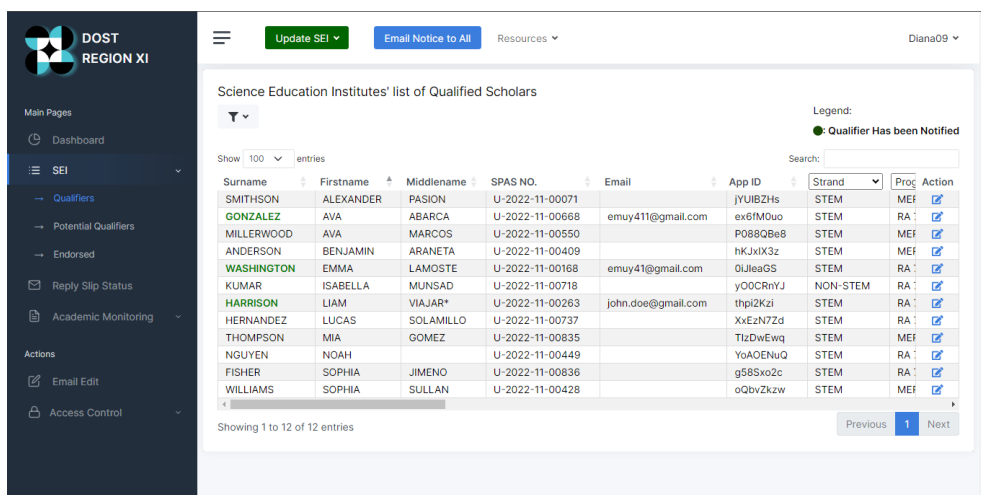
DOST REGION XI

Main Pages
Dashboard
SEI
→ Qualifiers
→ Potential Qualifiers
→ Endorsed
Reply Slip Status
Academic Monitoring

Actions
Email Edit
Access Control

Update SEI
Email Notice to All
Resources
Diana09

Science Education Institutes' list of Qualified Scholars

Legend:
: Qualifier Has been Notified

Show 100 entries
Search:

| Surname | Firstname | Middlename | SPAS NO. | Email | App ID | Strand | Prog | Action |
|---|---|---|---|---|---|---|---|---|
| SMITHSON | ALEXANDER | PASION | U-2022-11-00071 | | jYUIBZHs | STEM | MEF | |
| GONZALEZ | AVA | ABARCA | U-2022-11-00668 | emuy411@gmail.com | ex6fM0uo | STEM | RA | |
| MILLERWOOD | AVA | MARCOS | U-2022-11-00550 | | P088QBe8 | STEM | MEF | |
| ANDERSON | BENJAMIN | ARANETA | U-2022-11-00409 | | hKJxlX3z | STEM | MEF | |
| WASHINGTON | EMMA | LAMOSTE | U-2022-11-00168 | emuy41@gmail.com | 0iJleaGS | STEM | RA | |
| KUMAR | ISABELLA | MUNSAD | U-2022-11-00718 | | yO0CRnYJ | NON-STEM | RA | |
| HARRISON | LIAM | VIAJAR* | U-2022-11-00263 | john.doe@gmail.com | thpi2Kzi | STEM | RA | |
| HERNANDEZ | LUCAS | SOLAMILLO | U-2022-11-00737 | | XxEzN7Zd | STEM | RA | |
| THOMPSON | MIA | GOMEZ | U-2022-11-00835 | | TlzDwEwq | STEM | MEF | |
| NGUYEN | NOAH | | U-2022-11-00449 | | YoAOENuQ | STEM | RA | |
| FISHER | SOPHIA | JIMENO | U-2022-11-00836 | | g58Sxo2c | STEM | RA | |
| WILLIAMS | SOPHIA | SULLAN | U-2022-11-00428 | | oQbvZkzw | STEM | MEF | |

Showing 1 to 12 of 12 entries
Previous 1 Next